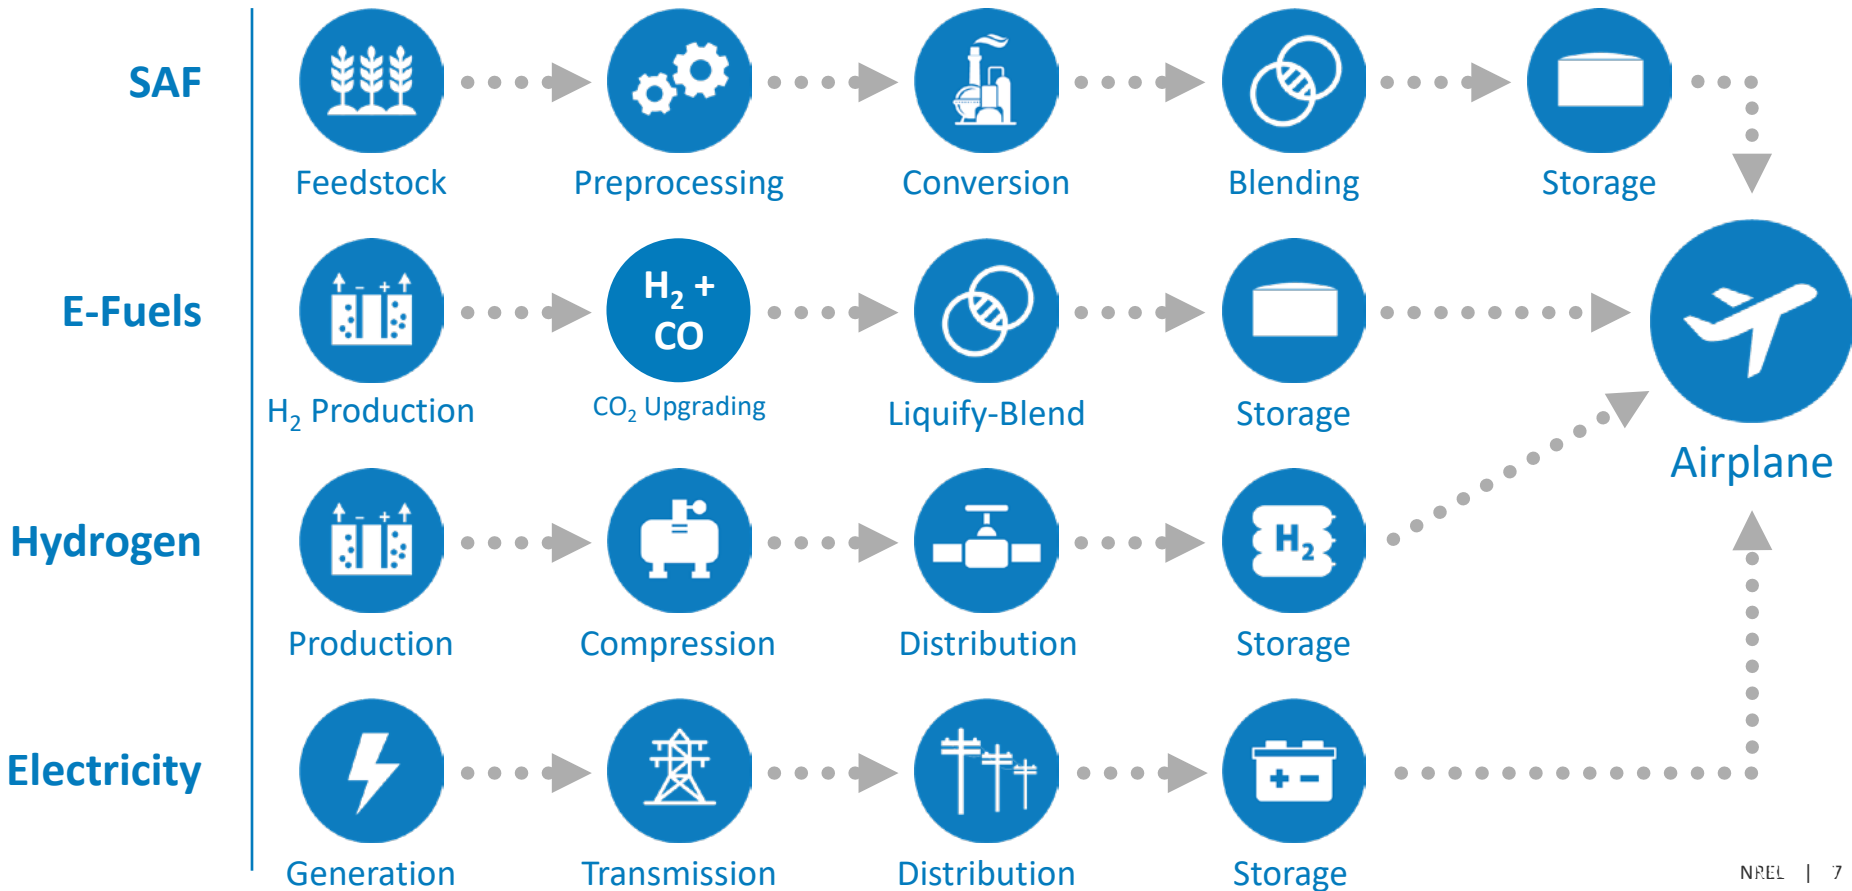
SAF

Feedstock

Preprocessing

Conversion

Blending

Storage

E-Fuels

$H_2$ Production

$H_2$ + CO

$CO_2$ Upgrading

Liquify-Blend

Storage

Airplane

Hydrogen

Production

Compression

Distribution

$H_2$

Storage

Electricity

Generation

Transmission

Distribution

Storage

NREL | 7